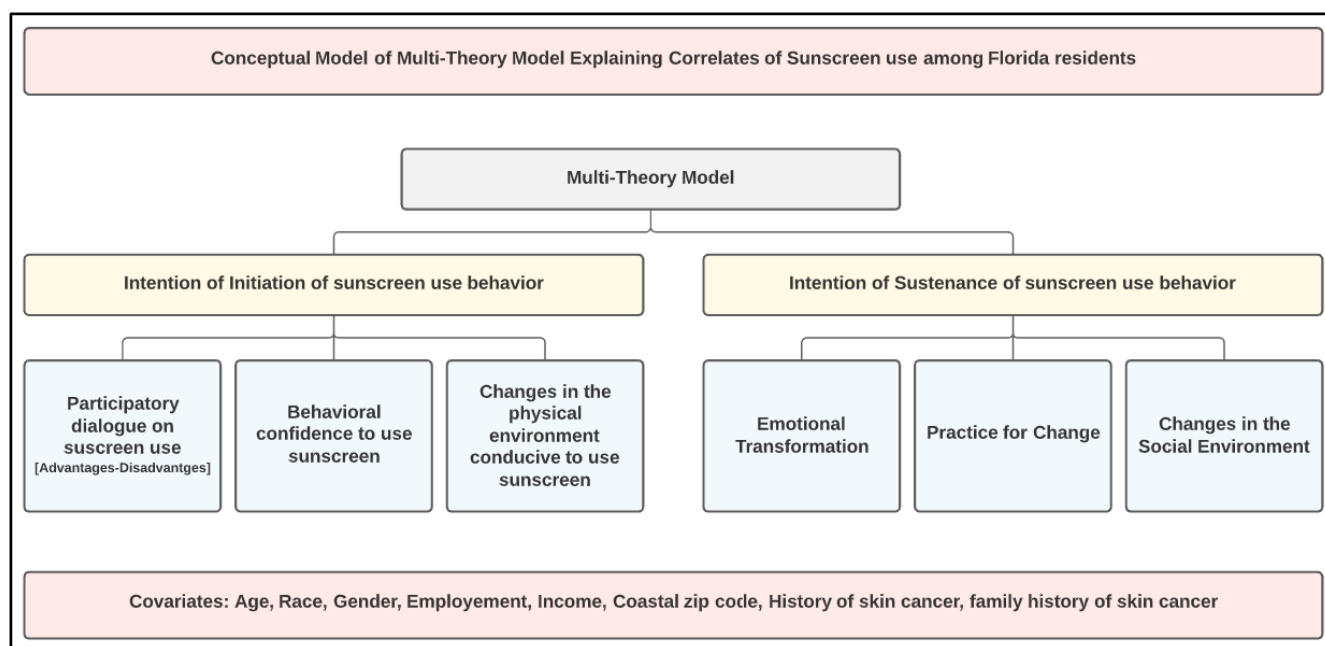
Conceptual Model of Multi-Theory Model Explaining Correlates of Sunscreen use among Florida residents

Multi-Theory Model

Intention of Initiation of sunscreen use behavior

Intention of Sustenance of sunscreen use behavior

Participatory dialogue on suscreen use [Advantages-Disadvantges]

Behavioral confidence to use sunscreen

Changes in the physical environment conducive to use sunscreen

Emotional Transformation

Practice for Change

Changes in the Social Environment

Covariates: Age, Race, Gender, Employement, Income, Coastal zip code, History of skin cancer, family history of skin cancer